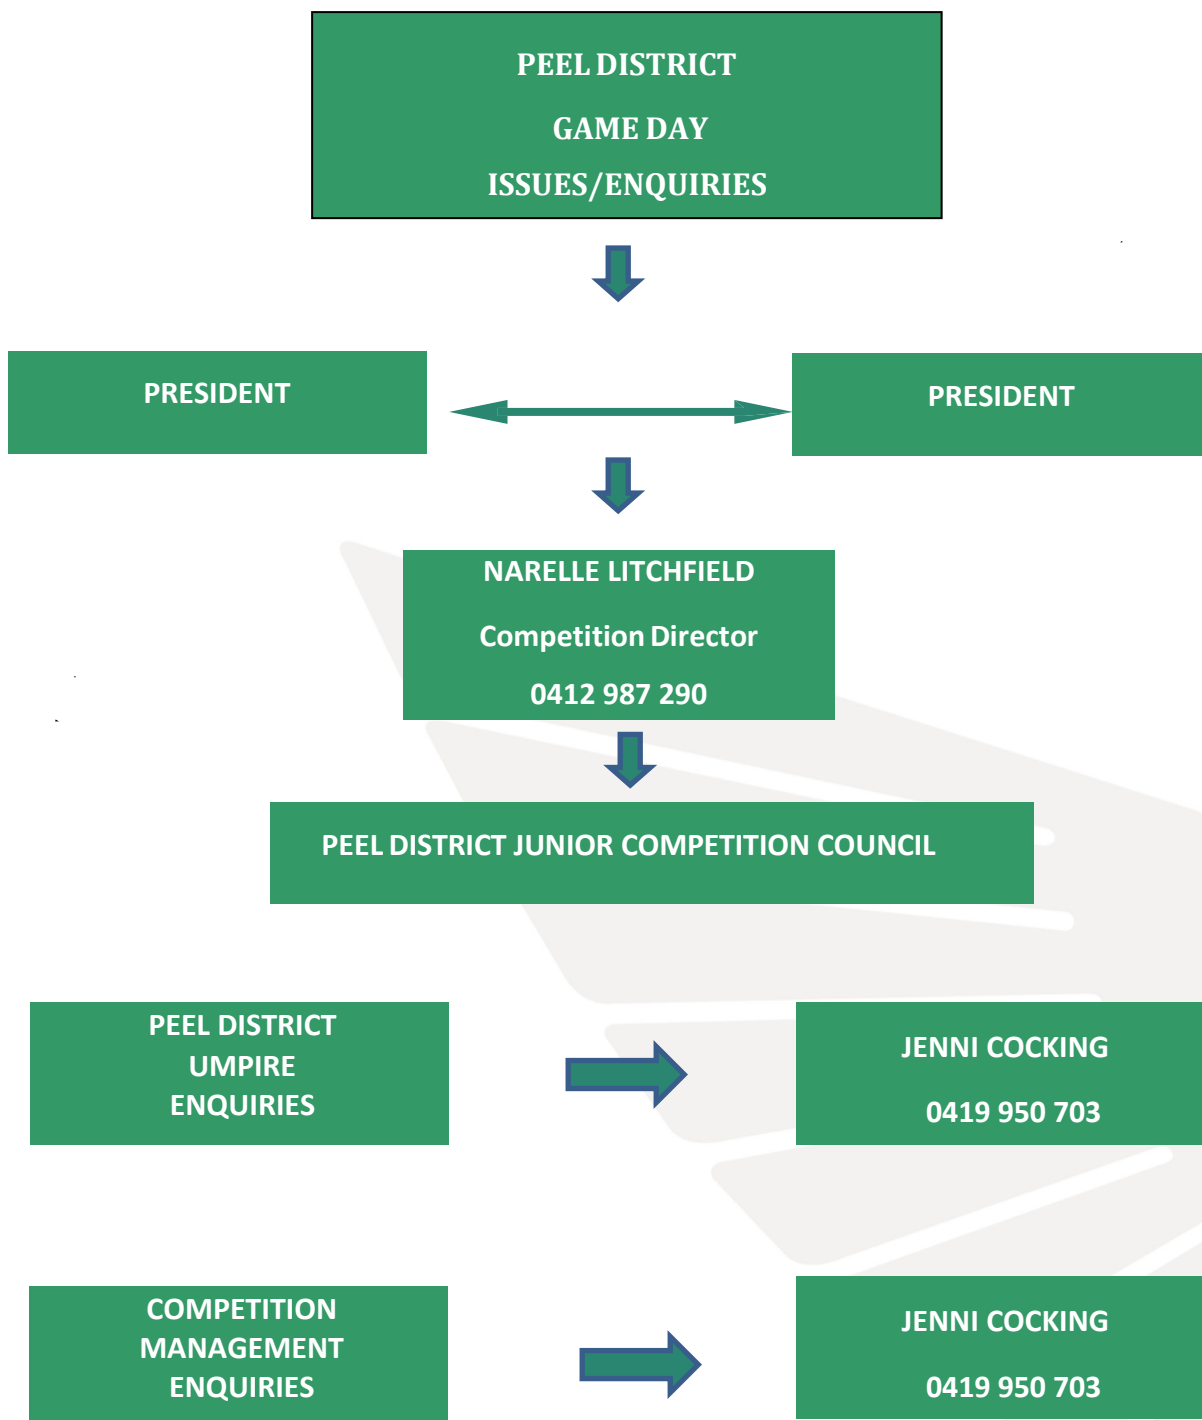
PEEL DISTRICT

GAME DAY

ISSUES/ENQUIRIES

PRESIDENT

PRESIDENT

NARELLE LITCHFIELD

Competition Director

0412 987 290

PEEL DISTRICT JUNIOR COMPETITION COUNCIL

PEEL DISTRICT UMPIRE ENQUIRIES

JENNI COCKING

0419 950 703

COMPETITION MANAGEMENT ENQUIRIES

JENNI COCKING

0419 950 703